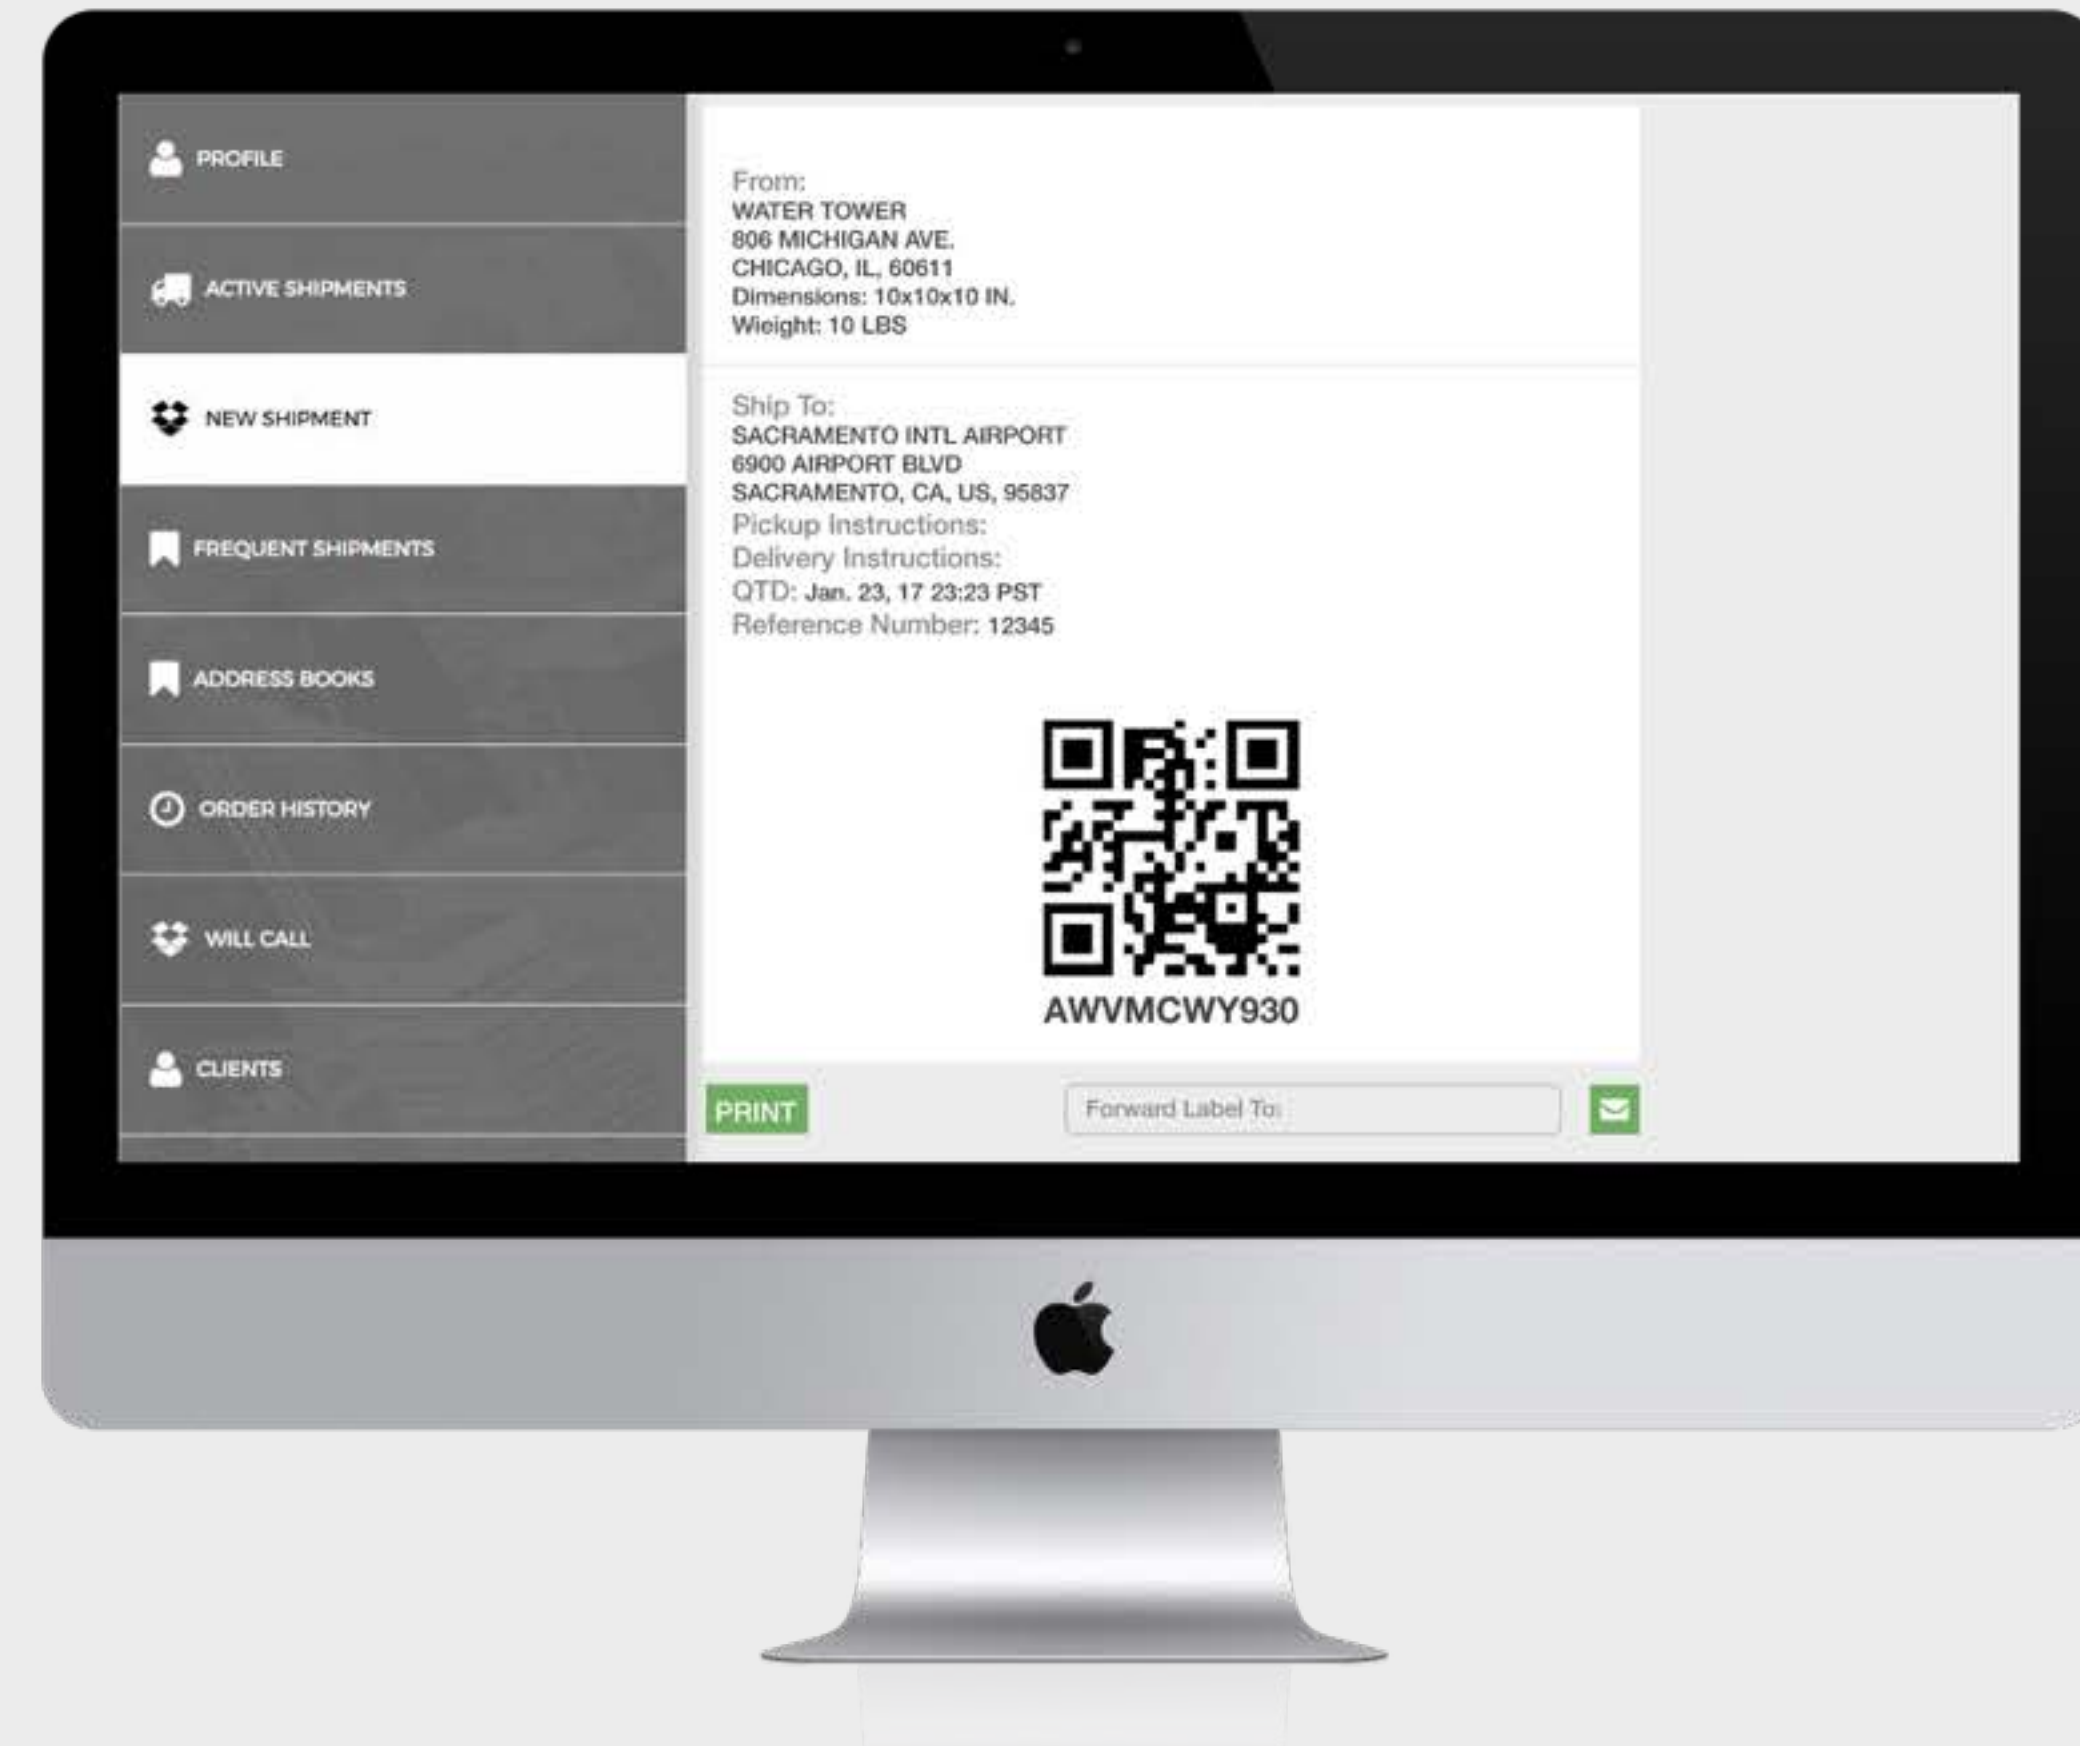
PROFILE

ACTIVE SHIPMENTS

NEW SHIPMENT

FREQUENT SHIPMENTS

ADDRESS BOOKS

ORDER HISTORY

WILL CALL

CLIENTS

From:
WATER TOWER
806 MICHIGAN AVE.
CHICAGO, IL, 60611
Dimensions: 10x10x10 IN.
Wieight: 10 LBS

Ship To:
SACRAMENTO INTL AIRPORT
6900 AIRPORT BLVD
SACRAMENTO, CA, US, 95837
Pickup Instructions:
Delivery Instructions:
QTD: Jan. 23, 17 23:23 PST
Reference Number: 12345

AWVMCWY930

PRINT

Forward Label To: